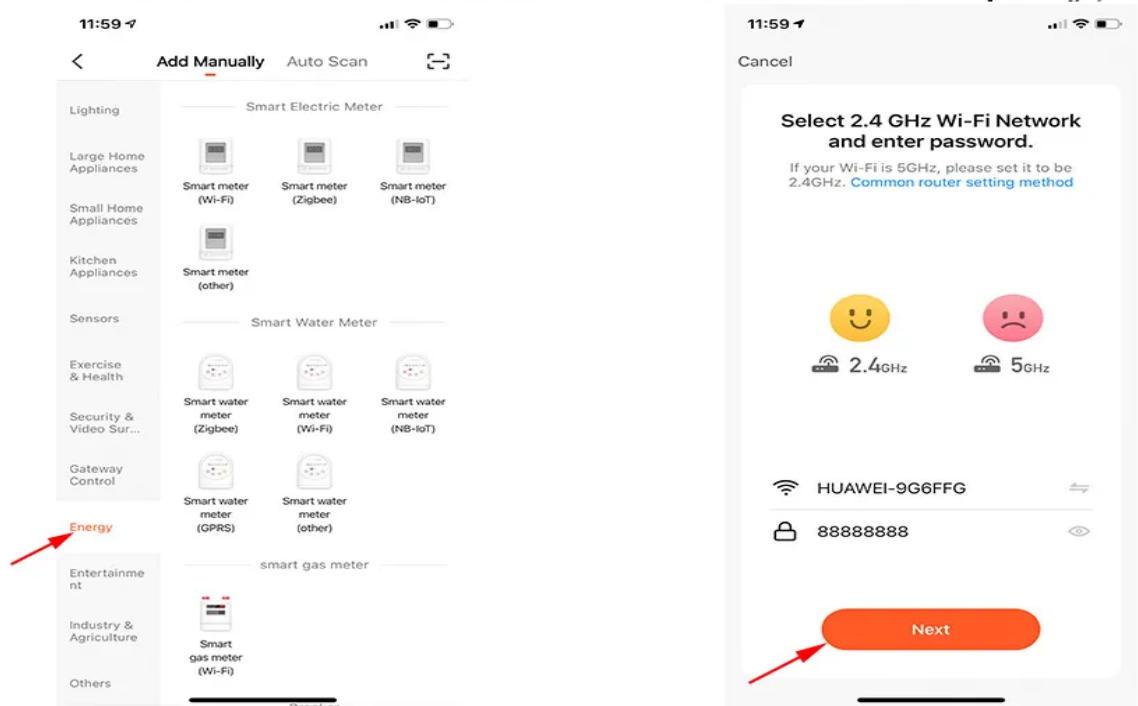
11:59

Add Manually Auto Scan

Lighting

Large Home Appliances

Small Home Appliances

Kitchen Appliances

Sensors

Exercise & Health

Security & Video Sur...

Gateway Control

Energy

Entertainment

Industry & Agriculture

Others

Smart Electric Meter

Smart meter (Wi-Fi)

Smart meter (Zigbee)

Smart meter (NB-IoT)

Smart meter (other)

Smart Water Meter

Smart water meter (Zigbee)

Smart water meter (Wi-Fi)

Smart water meter (NB-IoT)

Smart water meter (GPRS)

Smart water meter (other)

smart gas meter

Smart gas meter (Wi-Fi)

11:59

Cancel

Select 2.4 GHz Wi-Fi Network and enter password.

If your Wi-Fi is 5GHz, please set it to be 2.4GHz. Common router setting method

2.4GHz

5GHz

HUAWEI-9G6FFG

88888888

Next